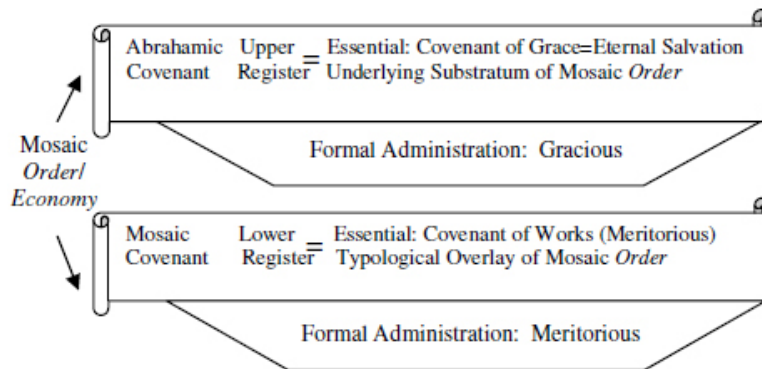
Abrahamic Covenant Upper Register = Essential: Covenant of Grace=Eternal Salvation
Underlying Substratum of Mosaic *Order*

Formal Administration: Gracious

Mosaic *Order/ Economy*

Mosaic Covenant Lower Register = Essential: Covenant of Works (Meritorious)
Typological Overlay of Mosaic *Order*

Formal Administration: Meritorious